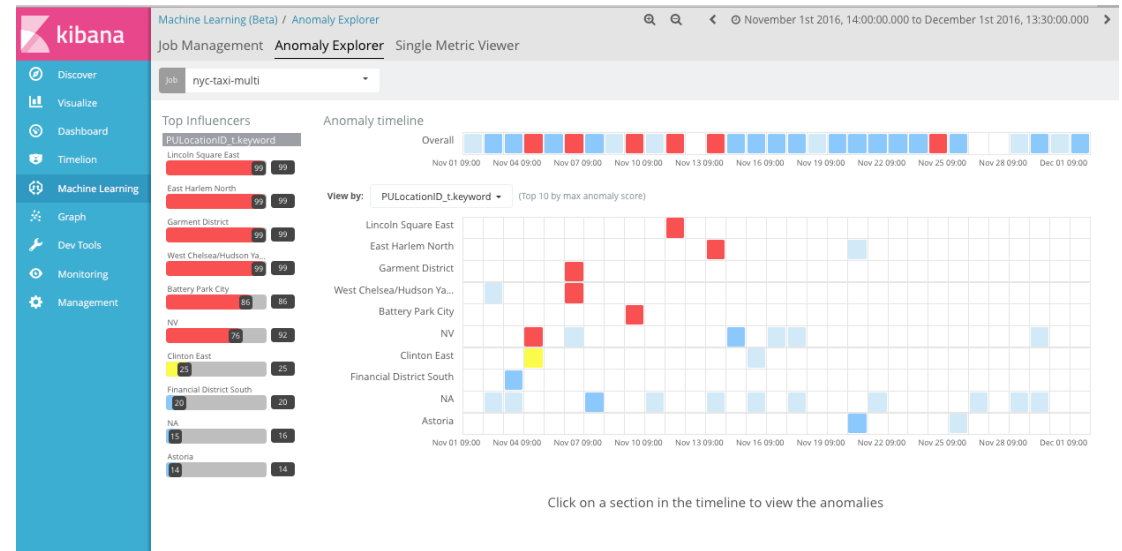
kibana

Discover
Visualize
Dashboard
Timelion
Machine Learning
Graph
Dev Tools
Monitoring
Management

Machine Learning (Beta) / Anomaly Explorer

November 1st 2016, 14:00:00.000 to December 1st 2016, 13:30:00.000

Job Management Anomaly Explorer Single Metric Viewer

Job nyc-taxi-multi

Top Influencers
PULocationID_t.keyword

Lincoln Square East 99 99
East Harlem North 99 99
Garment District 99 99
West Chelsea/Hudson Ya... 99 99
Battery Park City 86 86
NV 76 92
Clinton East 25 25
Financial District South 20 20
NA 15 16
Astoria 14 14

Anomaly timeline

Overall

Nov 01 09:00 Nov 04 09:00 Nov 07 09:00 Nov 10 09:00 Nov 13 09:00 Nov 16 09:00 Nov 19 09:00 Nov 22 09:00 Nov 25 09:00 Nov 28 09:00 Dec 01 09:00

View by: PULocationID_t.keyword (Top 10 by max anomaly score)

Lincoln Square East
East Harlem North
Garment District
West Chelsea/Hudson Ya...
Battery Park City
NV
Clinton East
Financial District South
NA
Astoria

Nov 01 09:00 Nov 04 09:00 Nov 07 09:00 Nov 10 09:00 Nov 13 09:00 Nov 16 09:00 Nov 19 09:00 Nov 22 09:00 Nov 25 09:00 Nov 28 09:00 Dec 01 09:00

Click on a section in the timeline to view the anomalies